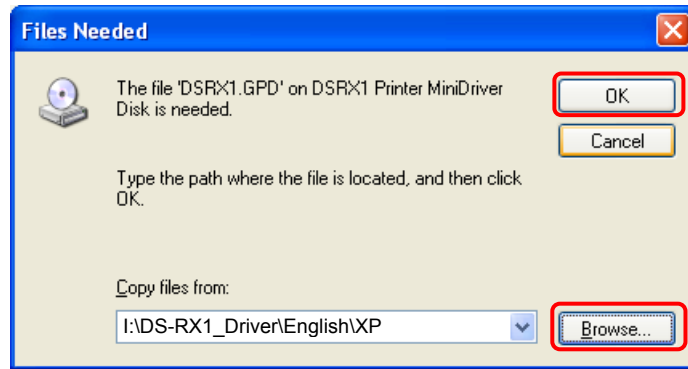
Files Needed

The file 'DSRX1.GPD' on DSRX1 Printer MiniDriver Disk is needed.

OK

Cancel

Type the path where the file is located, and then click OK.

Copy files from:

I:\DS-RX1_Driver\English\XP

Browse...